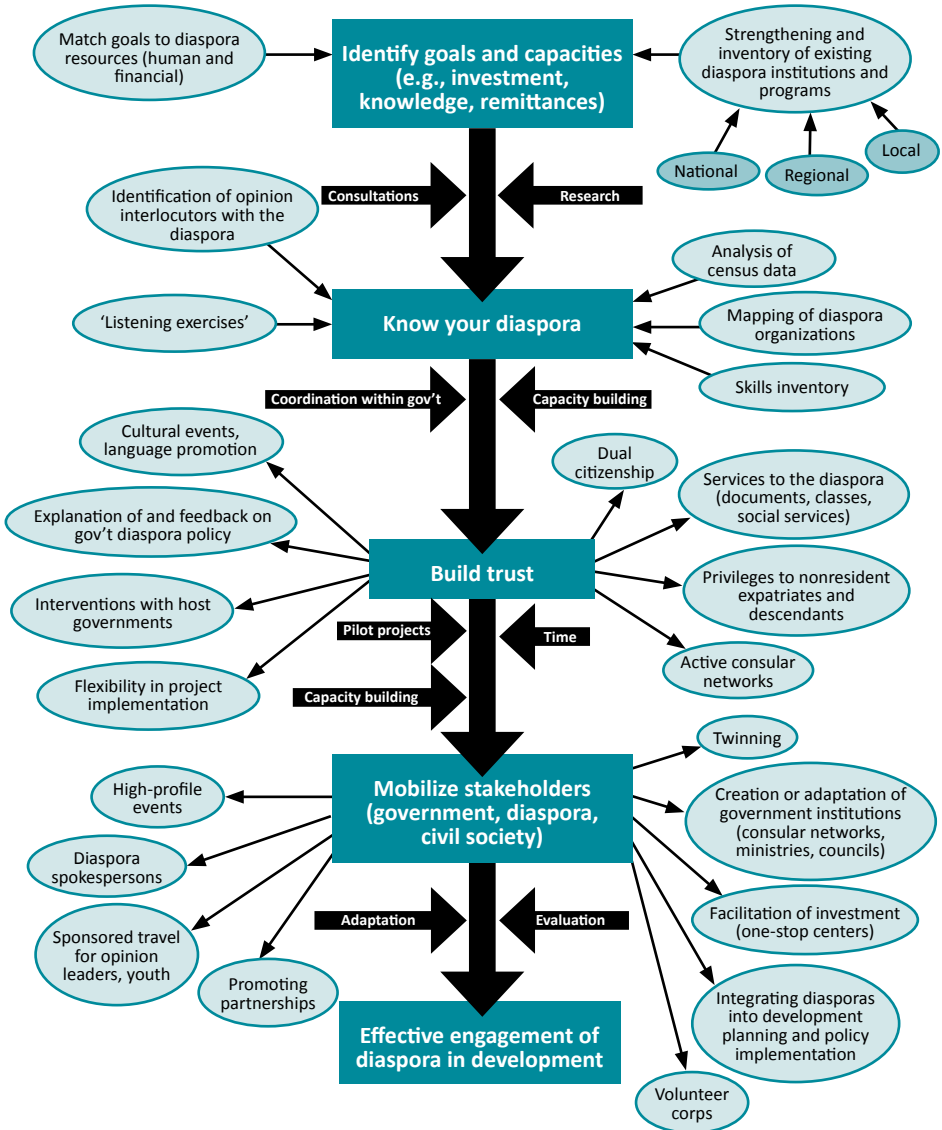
Match goals to diaspora resources (human and financial)

Identify goals and capacities (e.g., investment, knowledge, remittances)

Strengthening and inventory of existing diaspora institutions and programs

National

Regional

Local

Consultations

Research

Identification of opinion interlocutors with the diaspora

Analysis of census data

'Listening exercises'

Know your diaspora

Mapping of diaspora organizations

Skills inventory

Coordination within gov't

Capacity building

Cultural events, language promotion

Dual citizenship

Services to the diaspora (documents, classes, social services)

Explanation of and feedback on gov't diaspora policy

Build trust

Interventions with host governments

Privileges to nonresident expatriates and descendants

Pilot projects

Time

Flexibility in project implementation

Capacity building

Active consular networks

Twinning

High-profile events

Mobilize stakeholders (government, diaspora, civil society)

Creation or adaptation of government institutions (consular networks, ministries, councils)

Diaspora spokespersons

Facilitation of investment (one-stop centers)

Adaptation

Evaluation

Sponsored travel for opinion leaders, youth

Promoting partnerships

Integrating diasporas into development planning and policy implementation

Effective engagement of diaspora in development

Volunteer corps